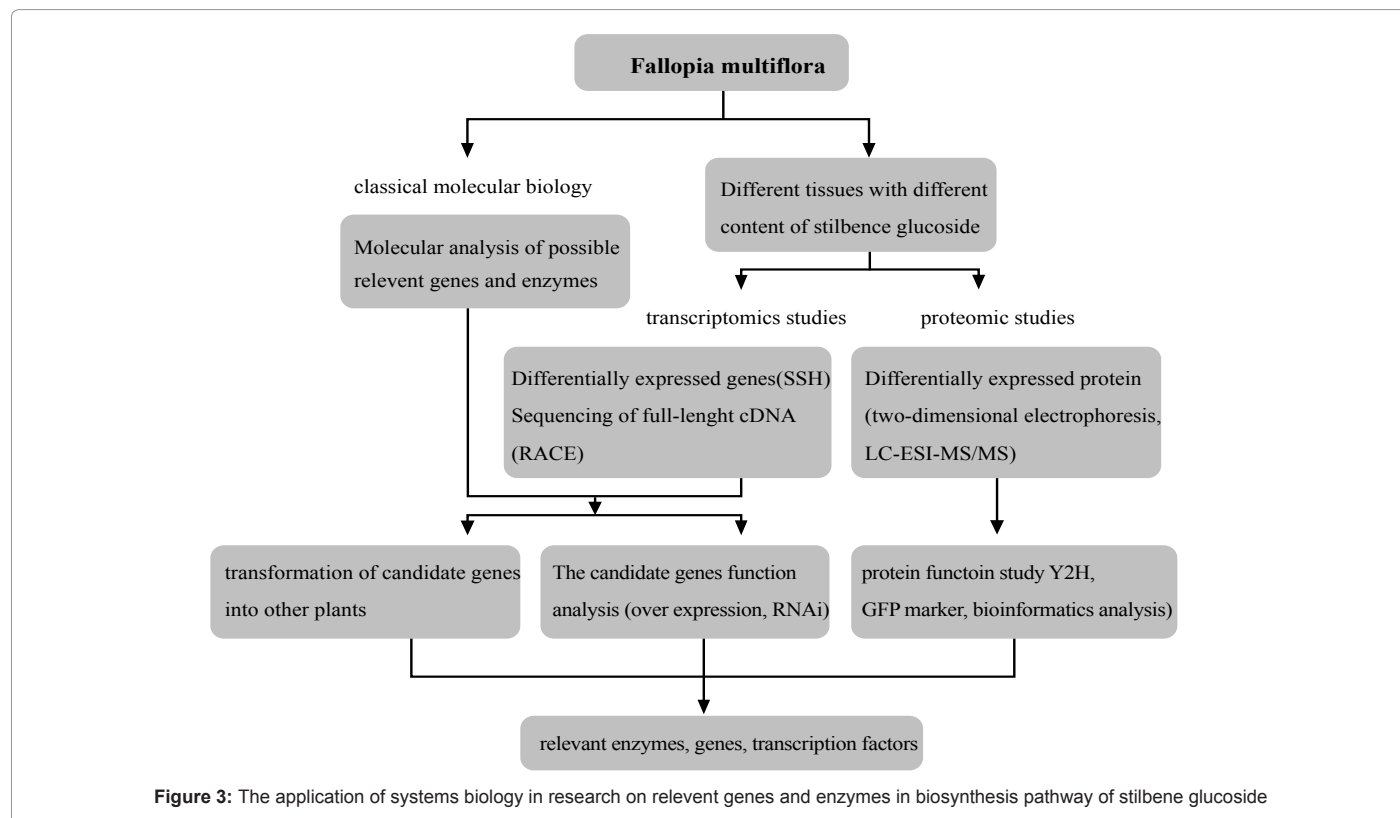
Fallopia multiflora

classical molecular biology

Different tissues with different content of stilbence glucoside

Molecular analysis of possible relevent genes and enzymes

transcriptomics studies

proteomic studies

Differentially expressed genes(SSH) Sequencing of full-lenght cDNA (RACE)

Differentially expressed protein (two-dimensional electrophoresis, LC-ESI-MS/MS)

transformation of candidate genes into other plants

The candidate genes function analysis (over expression, RNAi)

protein functoin study Y2H, GFP marker, bioinformatics analysis)

relevant enzymes, genes, transcription factors

**Figure 3:** The application of systems biology in research on relevent genes and enzymes in biosynthesis pathway of stilbene glucoside